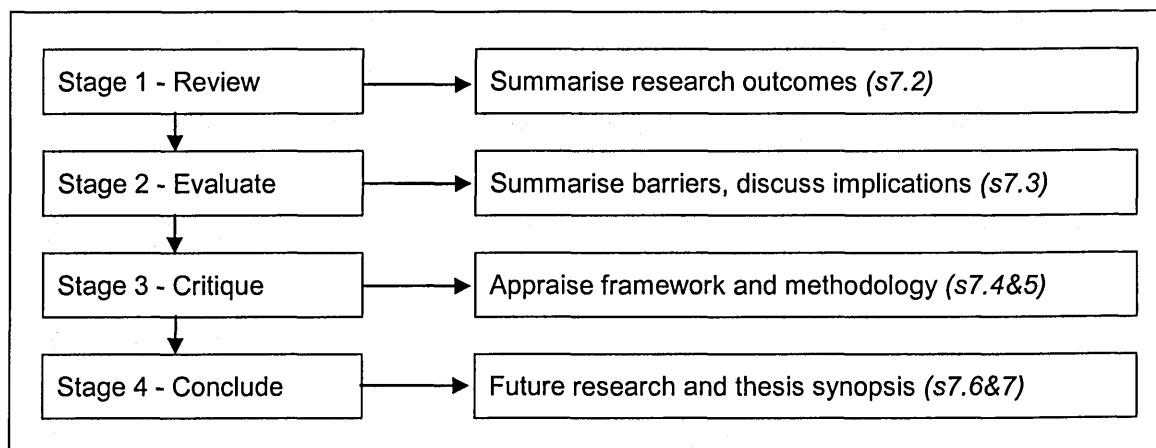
Stage 1 - Review

Summarise research outcomes *(s7.2)*

Stage 2 - Evaluate

Summarise barriers, discuss implications *(s7.3)*

Stage 3 - Critique

Appraise framework and methodology *(s7.4&5)*

Stage 4 - Conclude

Future research and thesis synopsis *(s7.6&7)*